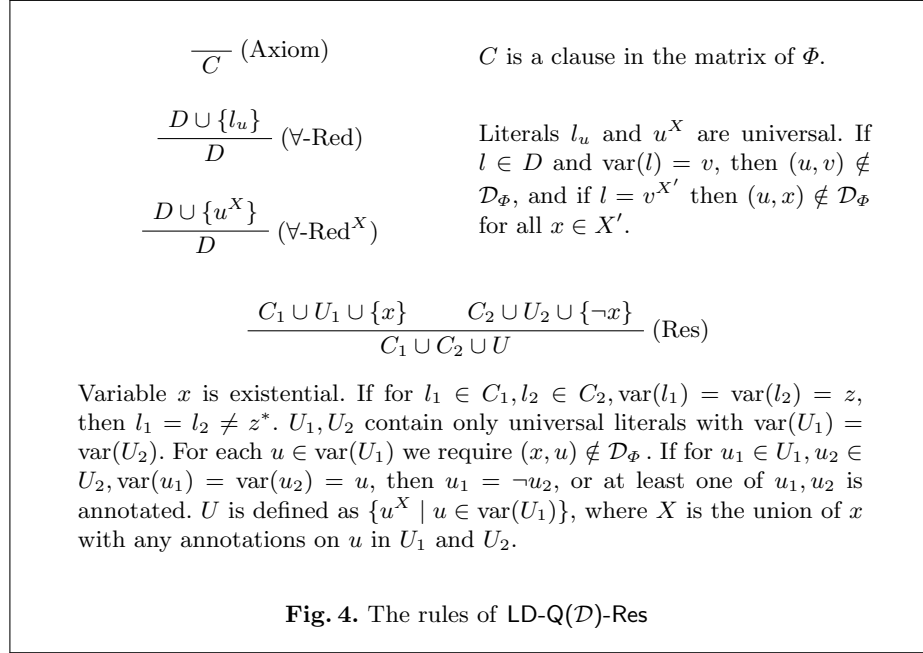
$\overline{C}$ (Axiom)

$C$ is a clause in the matrix of $\Phi$.

$\frac{D \cup \{l_u\}}{D}$ ($\forall$-Red)

$\frac{D \cup \{u^X\}}{D}$ ($\forall$-Red$^X$)

Literals $l_u$ and $u^X$ are universal. If $l \in D$ and $\mathrm{var}(l) = v$, then $(u, v) \notin \mathcal{D}_\Phi$, and if $l = v^{X'}$ then $(u, x) \notin \mathcal{D}_\Phi$ for all $x \in X'$.

$\frac{C_1 \cup U_1 \cup \{x\} \qquad C_2 \cup U_2 \cup \{\neg x\}}{C_1 \cup C_2 \cup U}$ (Res)

Variable $x$ is existential. If for $l_1 \in C_1, l_2 \in C_2, \mathrm{var}(l_1) = \mathrm{var}(l_2) = z$, then $l_1 = l_2 \neq z^*$. $U_1, U_2$ contain only universal literals with $\mathrm{var}(U_1) = \mathrm{var}(U_2)$. For each $u \in \mathrm{var}(U_1)$ we require $(x, u) \notin \mathcal{D}_\Phi$. If for $u_1 \in U_1, u_2 \in U_2, \mathrm{var}(u_1) = \mathrm{var}(u_2) = u$, then $u_1 = \neg u_2$, or at least one of $u_1, u_2$ is annotated. $U$ is defined as $\{u^X \mid u \in \mathrm{var}(U_1)\}$, where $X$ is the union of $x$ with any annotations on $u$ in $U_1$ and $U_2$.

**Fig. 4.** The rules of LD-Q($\mathcal{D}$)-Res